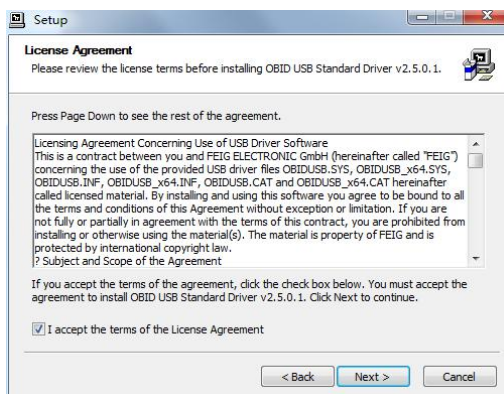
Setup

License Agreement
Please review the license terms before installing OBID USB Standard Driver v2.5.0.1.

Press Page Down to see the rest of the agreement.

Licensing Agreement Concerning Use of USB Driver Software
This is a contract between you and FEIG ELECTRONIC GmbH (hereinafter called "FEIG") concerning the use of the provided USB driver files OBIDUSB.SYS, OBIDUSB_x64.SYS, OBIDUSB.INF, OBIDUSB_x64.INF, OBIDUSB.CAT and OBIDUSB_x64.CAT hereinafter called licensed material. By installing and using this software you agree to be bound to all the terms and conditions of this Agreement without exception or limitation. If you are not fully or partially in agreement with the terms of this contract, you are prohibited from installing or otherwise using the material(s). The material is property of FEIG and is protected by international copyright law.
? Subject and Scope of the Agreement

If you accept the terms of the agreement, click the check box below. You must accept the agreement to install OBID USB Standard Driver v2.5.0.1. Click Next to continue.

I accept the terms of the License Agreement

< Back Next > Cancel